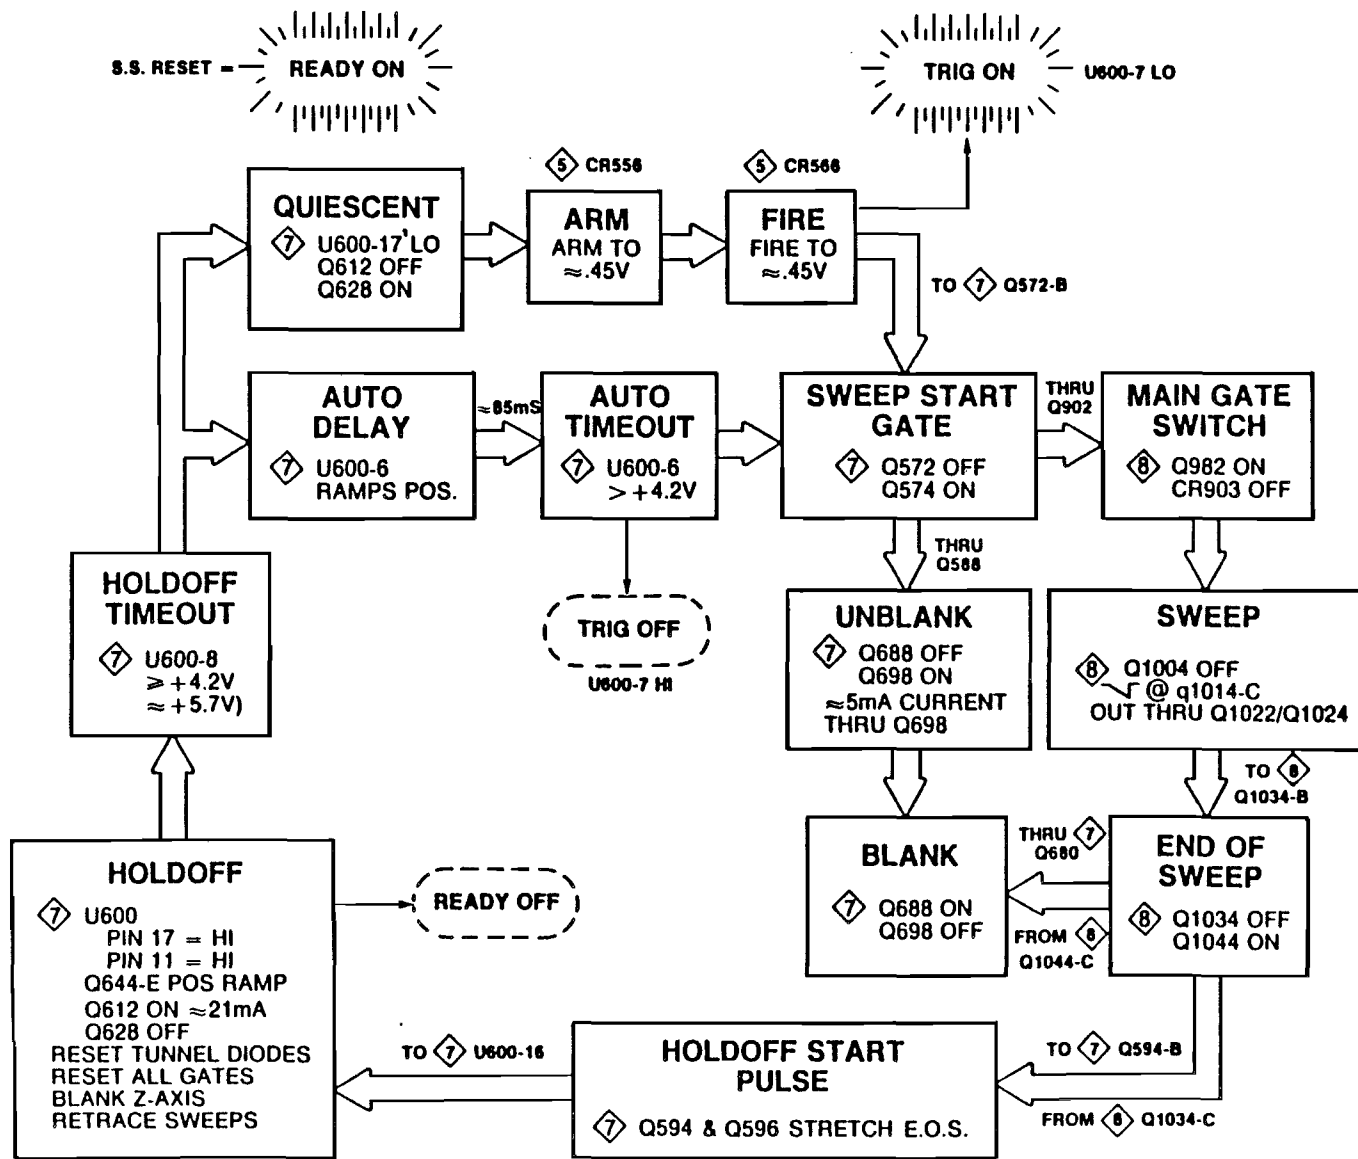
S.S. RESET — READY ON

TRIG ON U600-7 LO

5 CR556

5 CR566

QUIESCENT
7 U600-17 LO
Q612 OFF
Q628 ON

ARM
ARM TO
≈.45V

FIRE
FIRE TO
≈.45V

TO 7 Q572-B

AUTO DELAY
7 U600-6
RAMPS POS.

≈85mS

AUTO TIMEOUT
7 U600-6
> +4.2V

SWEEP START GATE
7 Q572 OFF
Q574 ON

THRU Q902

MAIN GATE SWITCH
8 Q982 ON
CR903 OFF

HOLDOFF TIMEOUT
7 U600-8
≥ +4.2V
≈ +5.7V)

TRIG OFF
U600-7 HI

THRU Q588

UNBLANK
7 Q688 OFF
Q698 ON
≈5mA CURRENT
THRU Q698

SWEEP
8 Q1004 OFF
@ q1014-C
OUT THRU Q1022/Q1024

TO 8 Q1034-B

THRU 7 Q680

BLANK
7 Q688 ON
Q698 OFF

FROM 8 Q1044-C

END OF SWEEP
8 Q1034 OFF
Q1044 ON

HOLDOFF
7 U600
PIN 17 = HI
PIN 11 = HI
Q644-E POS RAMP
Q612 ON ≈21mA
Q628 OFF
RESET TUNNEL DIODES
RESET ALL GATES
BLANK Z-AXIS
RETRACE SWEEPS

READY OFF

TO 7 U600-16

HOLDOFF START PULSE
7 Q594 & Q596 STRETCH E.O.S.

TO 7 Q594-B

FROM 8 Q1034-C